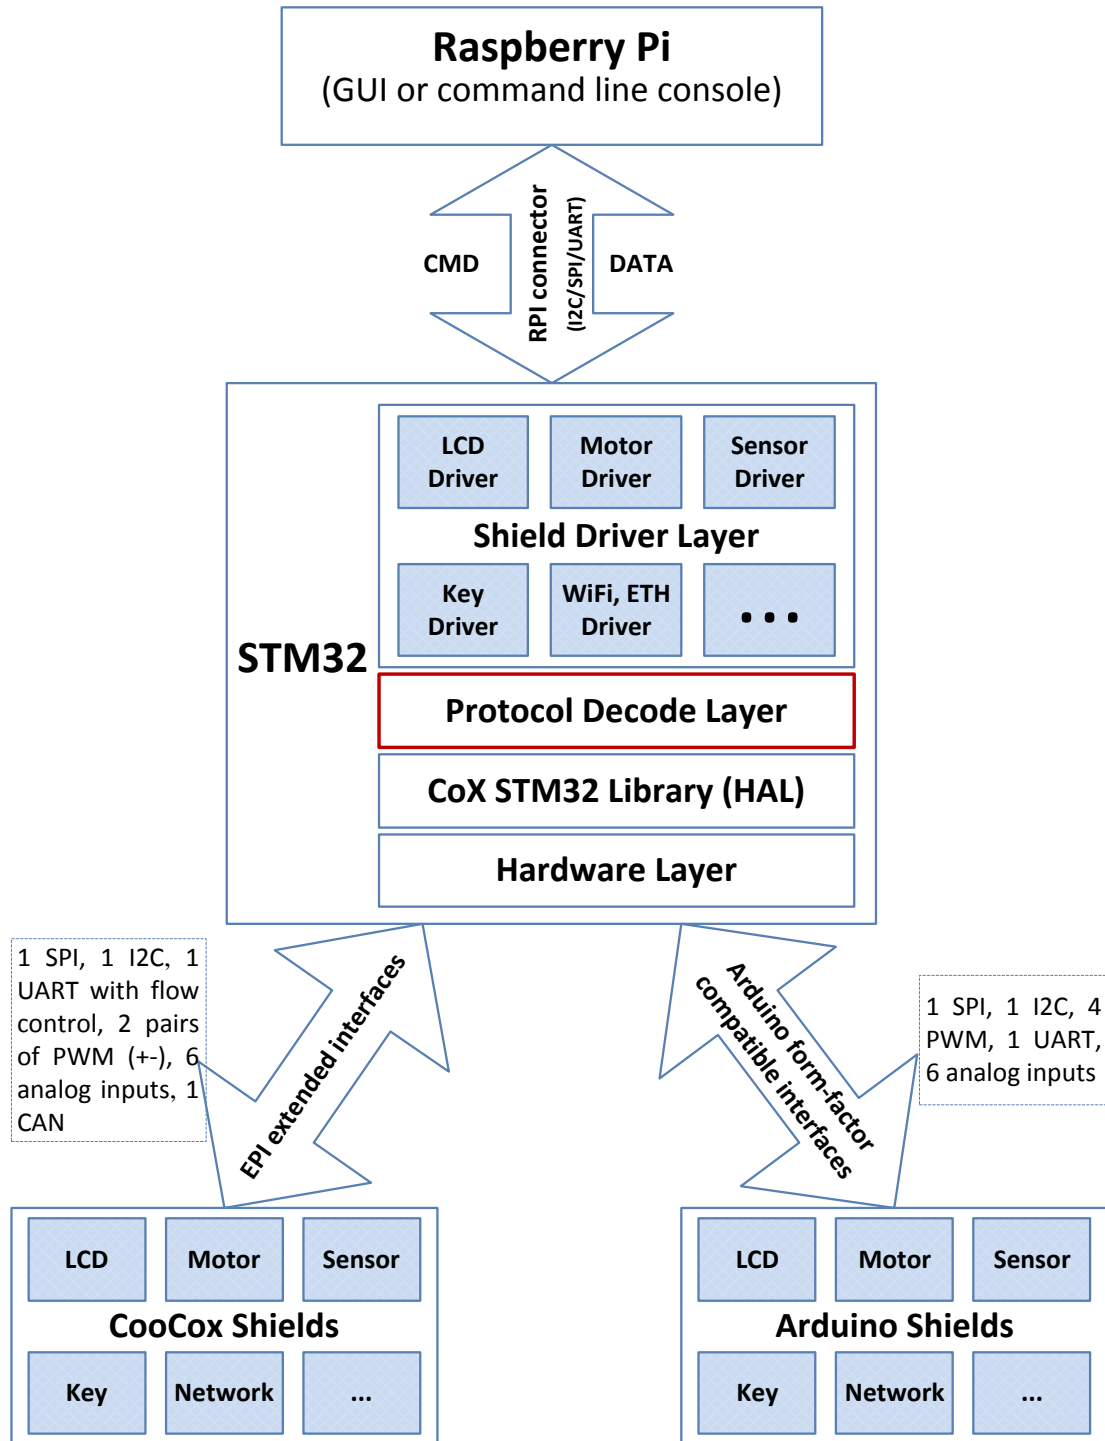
Raspberry Pi
(GUI or command line console)

CMD
RPI connector
(I2C/SPI/UART)
DATA

STM32

LCD Driver
Motor Driver
Sensor Driver
Shield Driver Layer
Key Driver
WiFi, ETH Driver
• • •

Protocol Decode Layer

CoX STM32 Library (HAL)

Hardware Layer

1 SPI, 1 I2C, 1 UART with flow control, 2 pairs of PWM (+-), 6 analog inputs, 1 CAN

EPI extended interfaces

Arduino form-factor compatible interfaces

1 SPI, 1 I2C, 4 PWM, 1 UART, 6 analog inputs

LCD
Motor
Sensor
CooCox Shields
Key
Network
...

LCD
Motor
Sensor
Arduino Shields
Key
Network
...